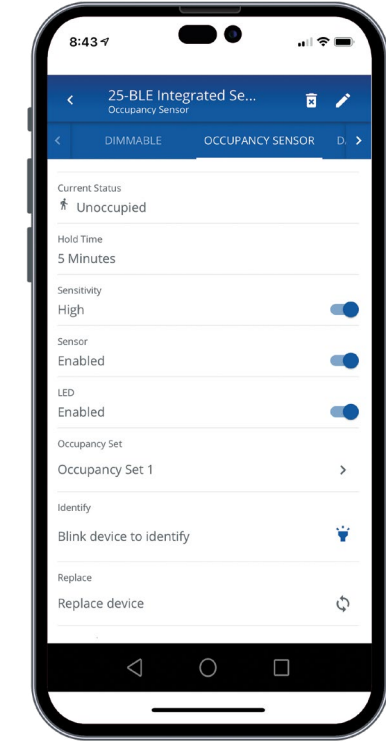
8:43

25-BLE Integrated Se...
Occupancy Sensor

DIMMABLE
OCCUPANCY SENSOR
D

Current Status
Unoccupied

Hold Time
5 Minutes

Sensitivity
High

Sensor
Enabled

LED
Enabled

Occupancy Set
Occupancy Set 1

Identify
Blink device to identify

Replace
Replace device